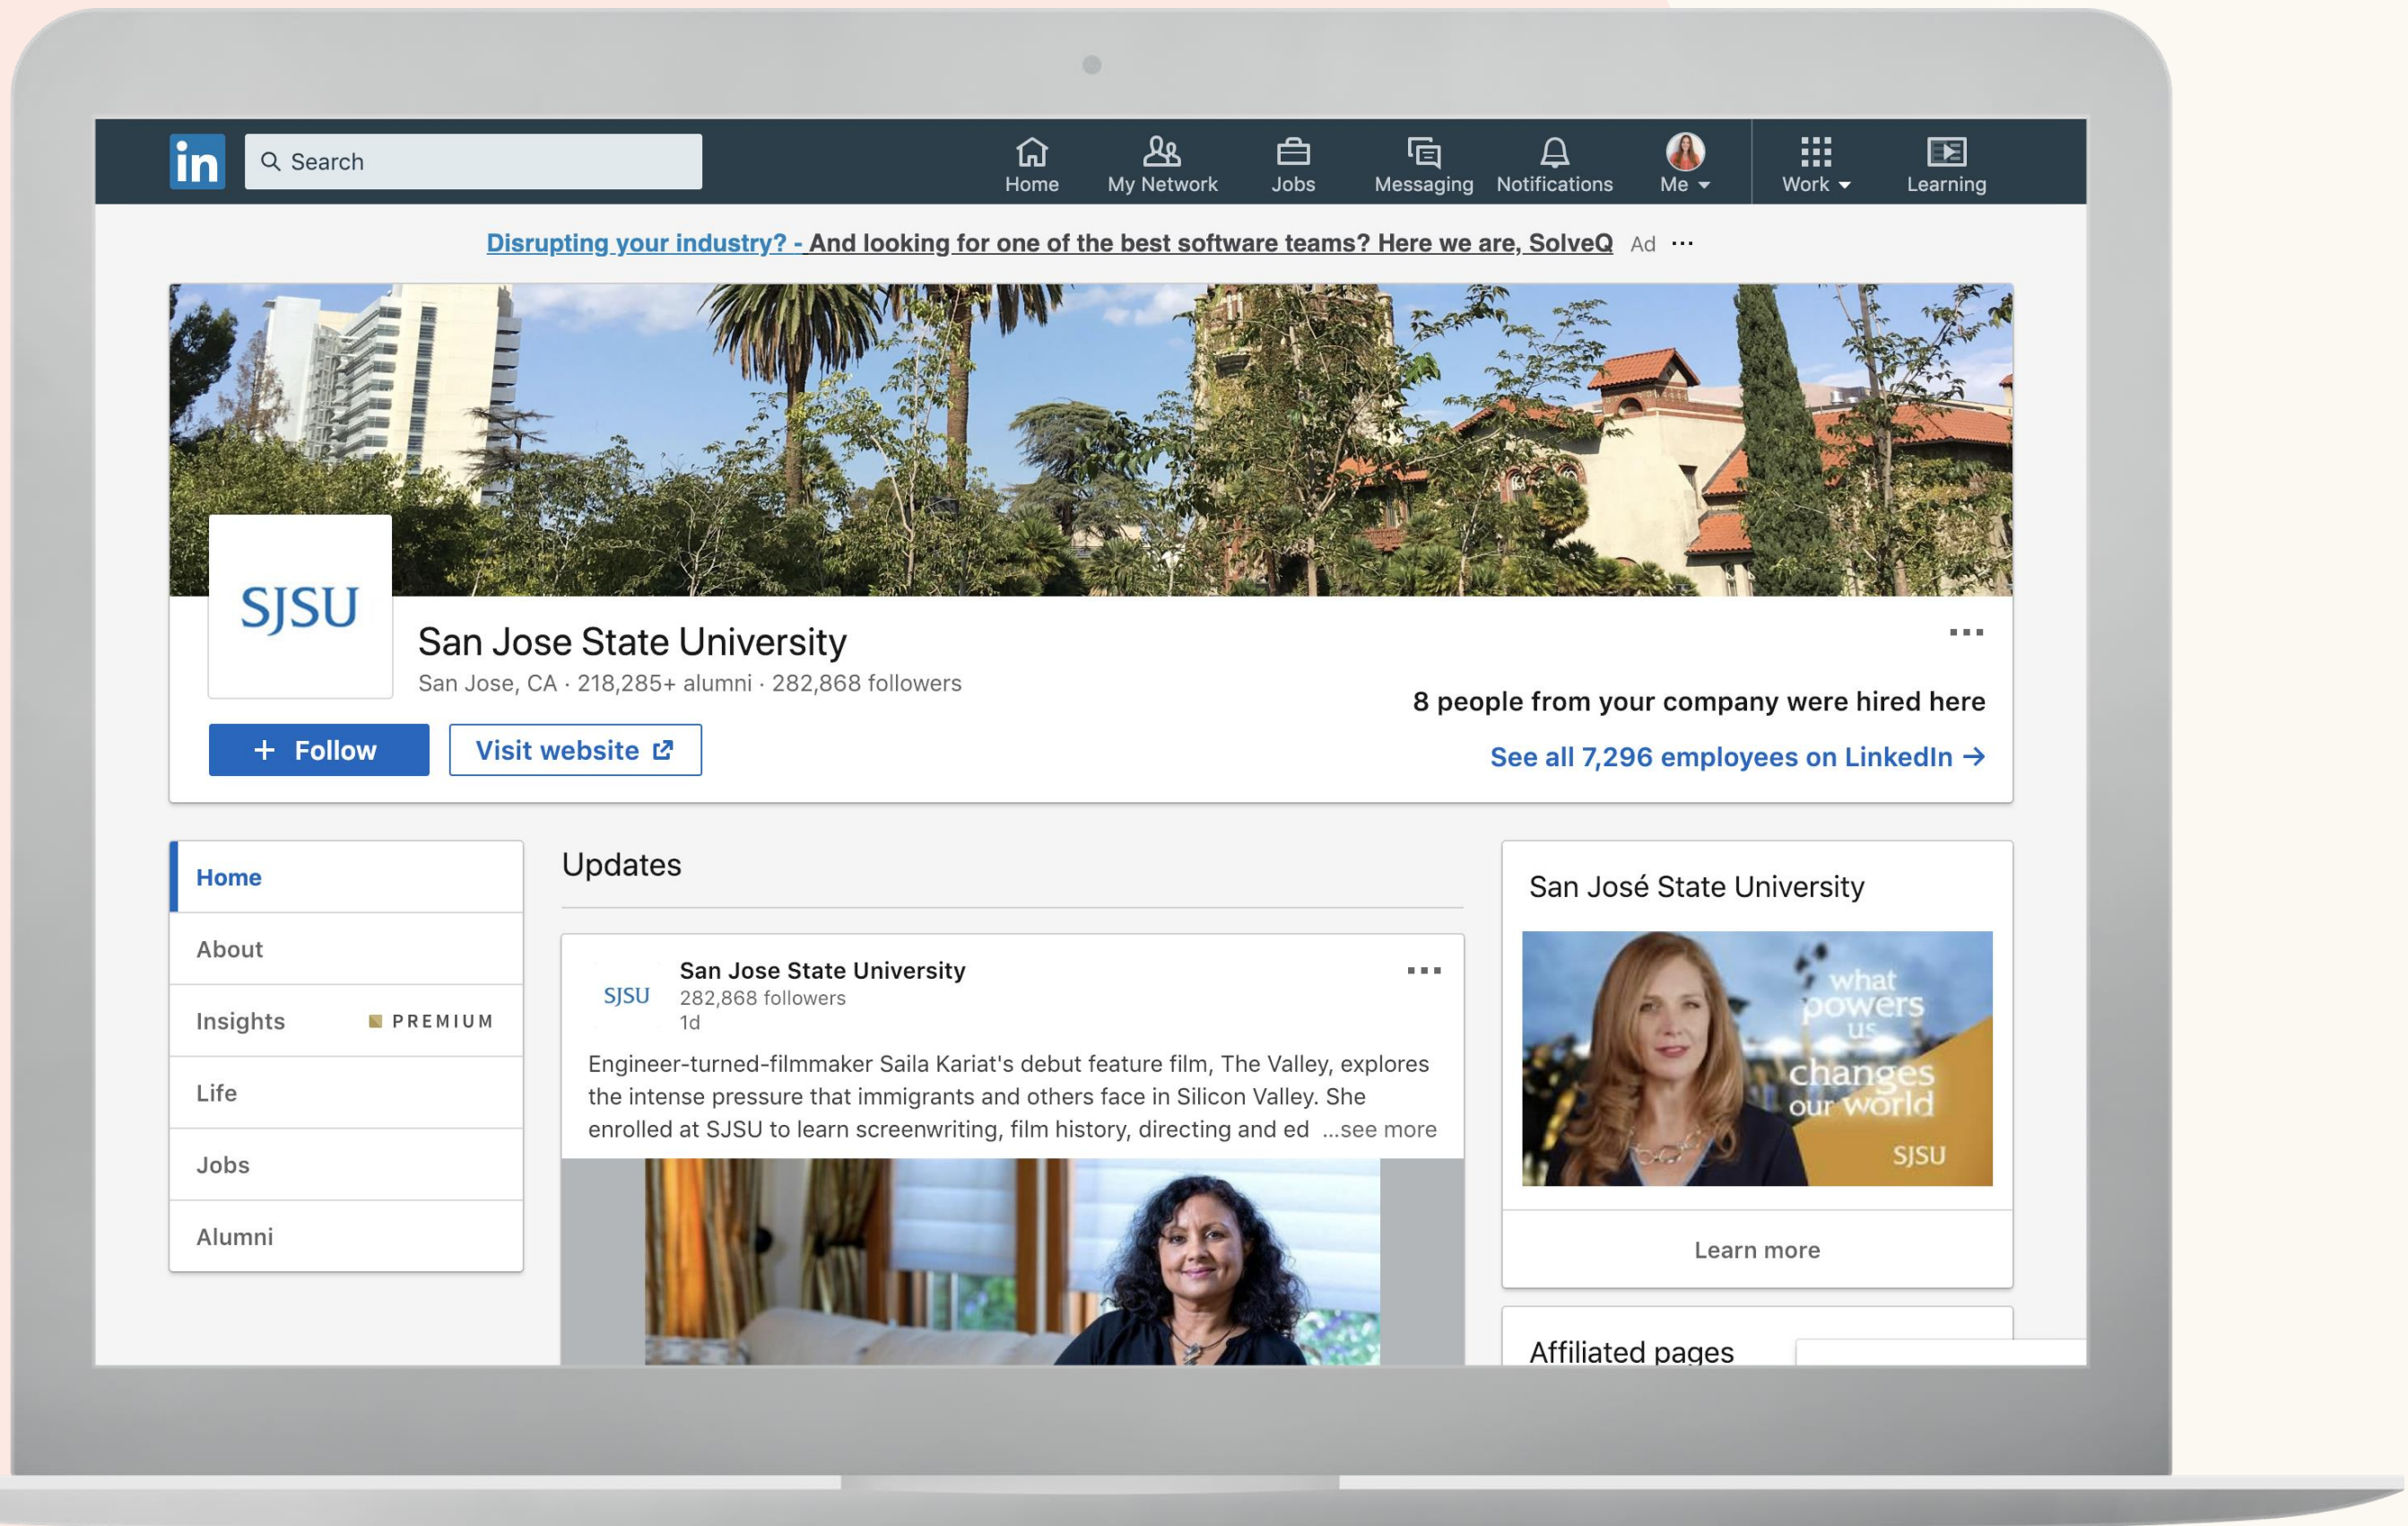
in Search

Home My Network Jobs Messaging Notifications Me Work Learning

Disrupting your industry? - And looking for one of the best software teams? Here we are, SolveQ Ad ···

SJSU

San Jose State University
San Jose, CA · 218,285+ alumni · 282,868 followers

8 people from your company were hired here
See all 7,296 employees on LinkedIn →

+ Follow Visit website

Home
About
Insights PREMIUM
Life
Jobs
Alumni

Updates

SJSU San Jose State University
282,868 followers
1d

Engineer-turned-filmmaker Saila Kariat's debut feature film, The Valley, explores the intense pressure that immigrants and others face in Silicon Valley. She enrolled at SJSU to learn screenwriting, film history, directing and ed ...see more

San José State University

what powers us changes our world
SJSU

Learn more

Affiliated pages